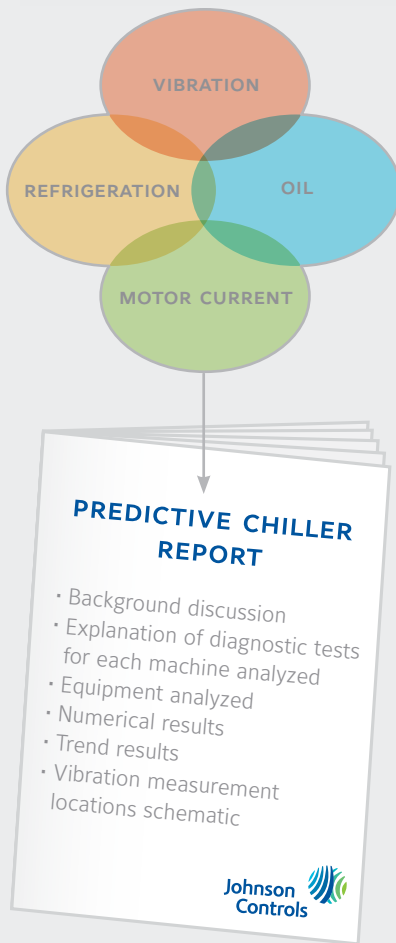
VIBRATION

REFRIGERATION

OIL

MOTOR CURRENT

PREDICTIVE CHILLER REPORT

· Background discussion
· Explanation of diagnostic tests for each machine analyzed
· Equipment analyzed
· Numerical results
· Trend results
· Vibration measurement locations schematic

Johnson Controls